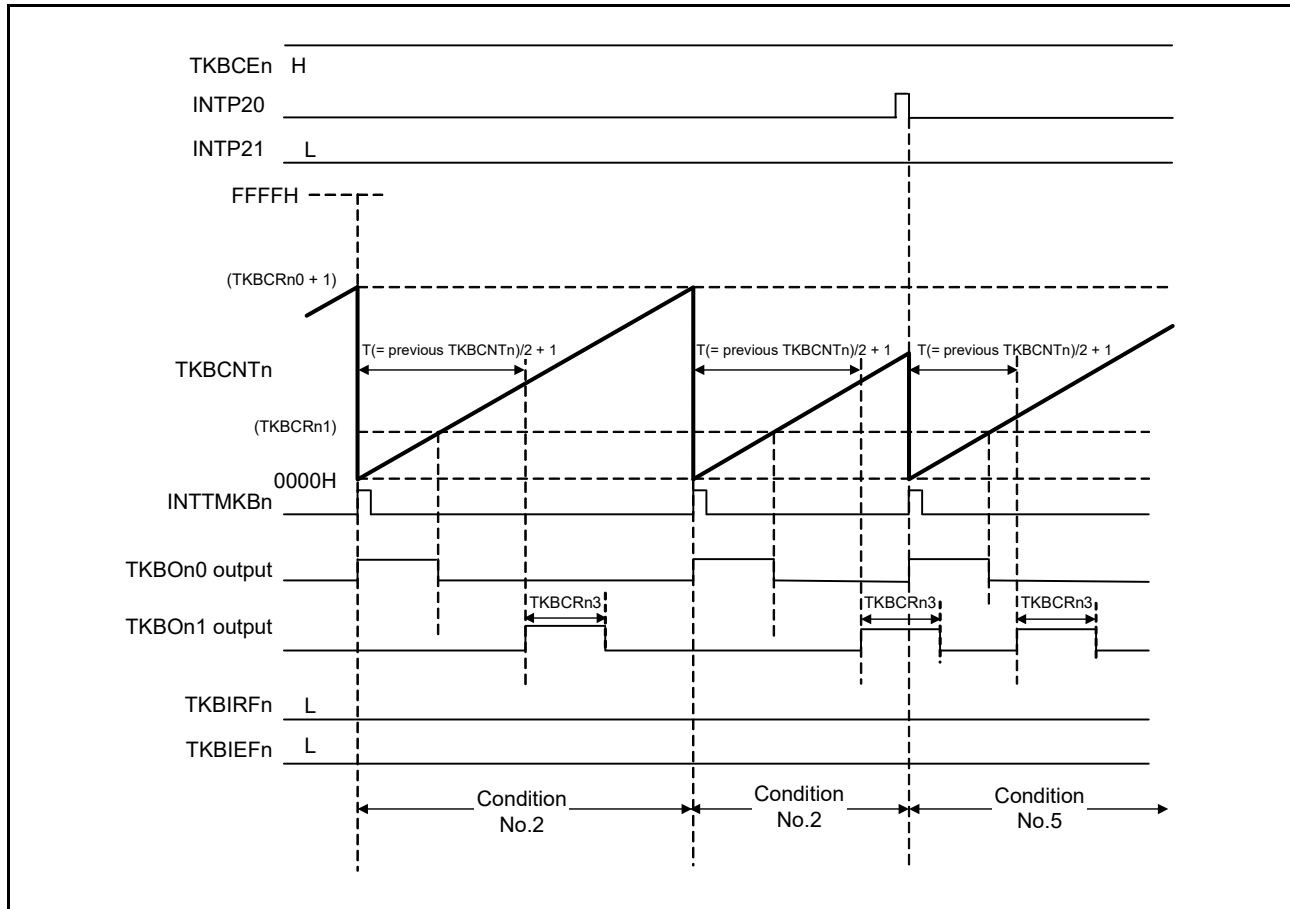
TKBCEn H

INTP20

INTP21 L

FFFFH

(TKBCRn0 + 1)

TKBCNTn

T(= previous TKBCNTn)/2 + 1

T(= previous TKBCNTn)/2 + 1

T(= previous TKBCNTn)/2 + 1

(TKBCRn1)

0000H

INTTMKBn

TKBOn0 output

TKBCRn3

TKBCRn3

TKBCRn3

TKBOn1 output

TKBIRFn L

TKBIEFn L

Condition No.2

Condition No.2

Condition No.5